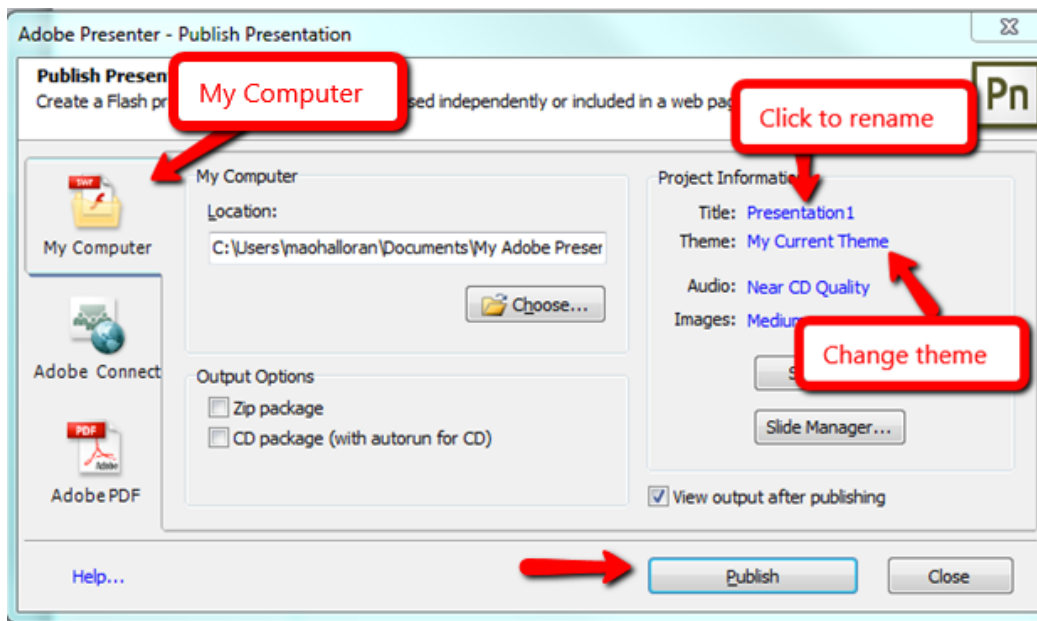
Adobe Presenter - Publish Presentation

Publish Presen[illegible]
Create a Flash pr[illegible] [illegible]sed independently or included in a web pag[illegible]

My Computer

Pn

Click to rename

SWF

My Computer

Adobe Connect

PDF
Adobe

Adobe PDF

My Computer
Location:
C:\Users\maohalloran\Documents\My Adobe Preser

Choose...

Output Options
Zip package
CD package (with autorun for CD)

Project Informatio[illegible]
Title: Presentation1
Theme: My Current Theme
Audio: Near CD Quality
Images: Medium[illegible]

Change theme

S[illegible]

Slide Manager...

View output after publishing

Help...

Publish

Close